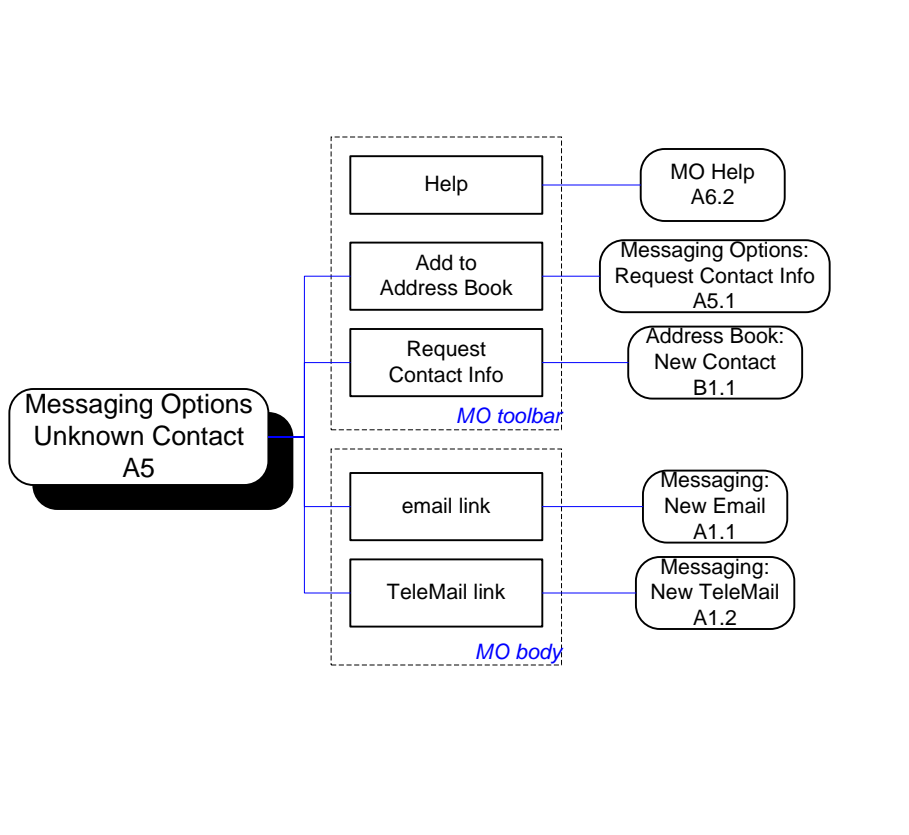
Messaging Options Unknown Contact A5

Help

Add to Address Book

Request Contact Info

MO toolbar

email link

TeleMail link

MO body

MO Help A6.2

Messaging Options: Request Contact Info A5.1

Address Book: New Contact B1.1

Messaging: New Email A1.1

Messaging: New TeleMail A1.2